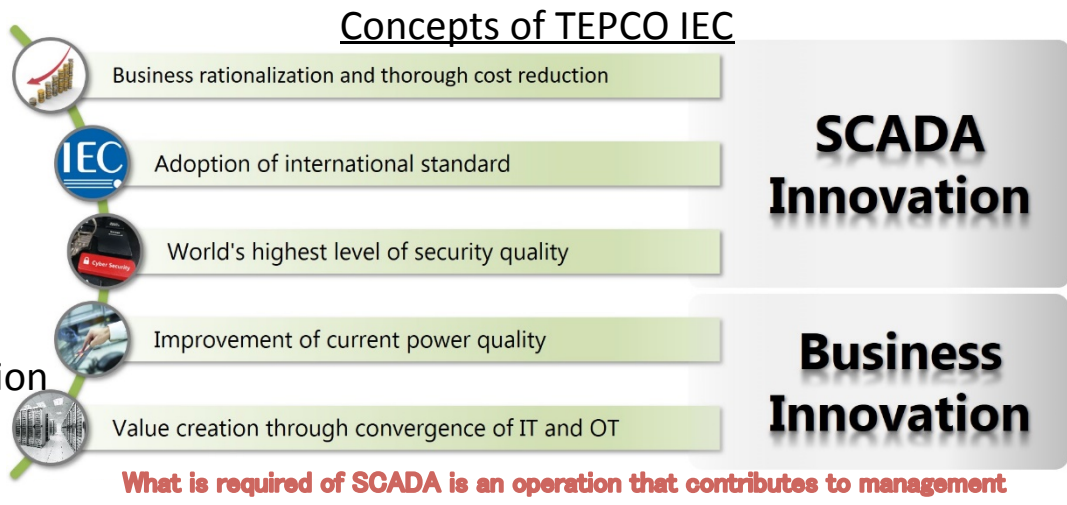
Concepts of TEPCO IEC

Business rationalization and thorough cost reduction

IEC

Adoption of international standard

Cyber Security

World's highest level of security quality

Improvement of current power quality

ion

Value creation through convergence of IT and OT

SCADA Innovation

Business Innovation

What is required of SCADA is an operation that contributes to management